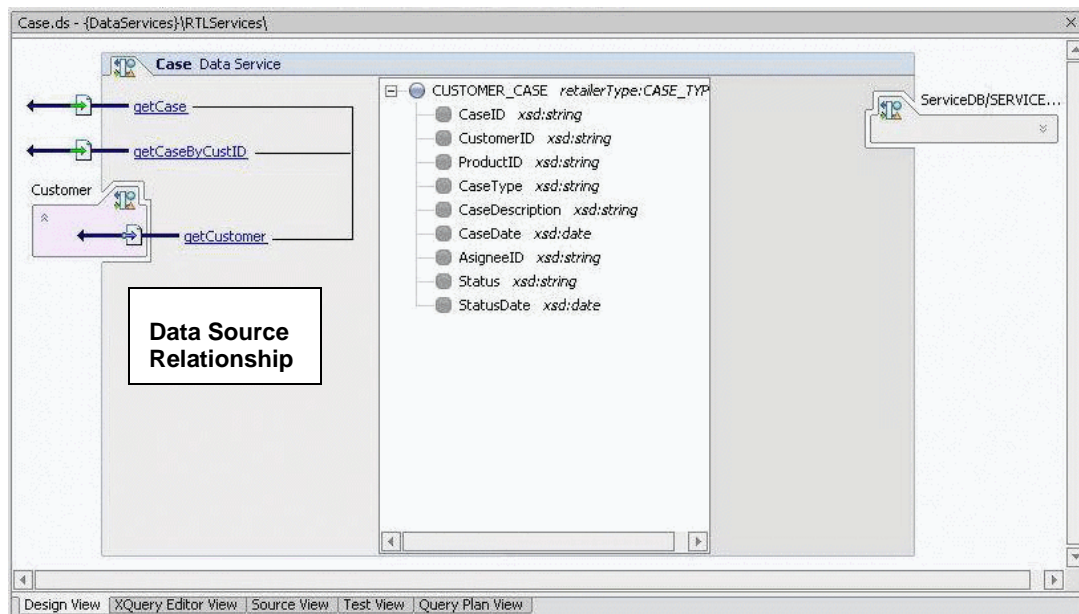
Case.ds - {DataServices}\RTLServices\

Case Data Service

getCase

getCaseByCustID

Customer

getCustomer

Data Source Relationship

CUSTOMER_CASE retailerType:CASE_TYP
CaseID xsd:string
CustomerID xsd:string
ProductID xsd:string
CaseType xsd:string
CaseDescription xsd:string
CaseDate xsd:date
AsigneeID xsd:string
Status xsd:string
StatusDate xsd:date

ServiceDB/SERVICE...

Design View | XQuery Editor View | Source View | Test View | Query Plan View